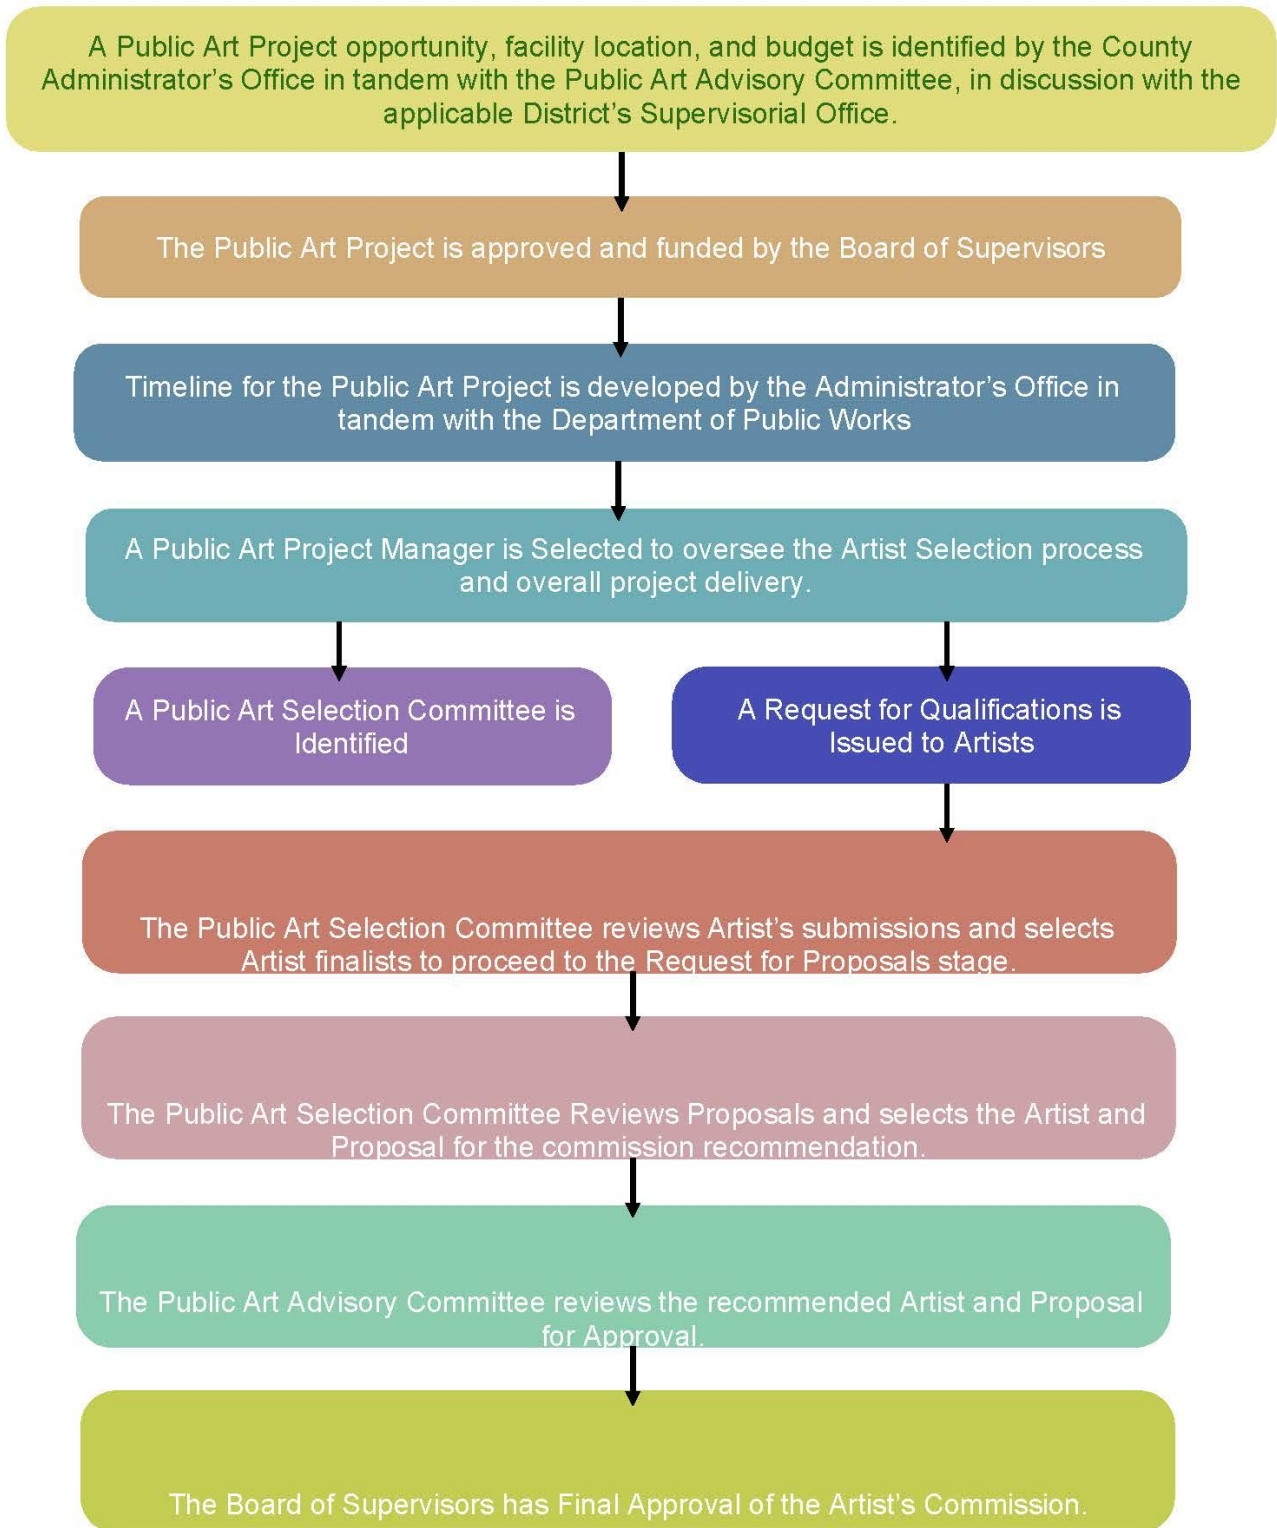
A Public Art Project opportunity, facility location, and budget is identified by the County Administrator's Office in tandem with the Public Art Advisory Committee, in discussion with the applicable District's Supervisorial Office.

The Public Art Project is approved and funded by the Board of Supervisors

Timeline for the Public Art Project is developed by the Administrator's Office in tandem with the Department of Public Works

A Public Art Project Manager is Selected to oversee the Artist Selection process and overall project delivery.

A Public Art Selection Committee is Identified

A Request for Qualifications is Issued to Artists

The Public Art Selection Committee reviews Artist's submissions and selects Artist finalists to proceed to the Request for Proposals stage.

The Public Art Selection Committee Reviews Proposals and selects the Artist and Proposal for the commission recommendation.

The Public Art Advisory Committee reviews the recommended Artist and Proposal for Approval.

The Board of Supervisors has Final Approval of the Artist's Commission.